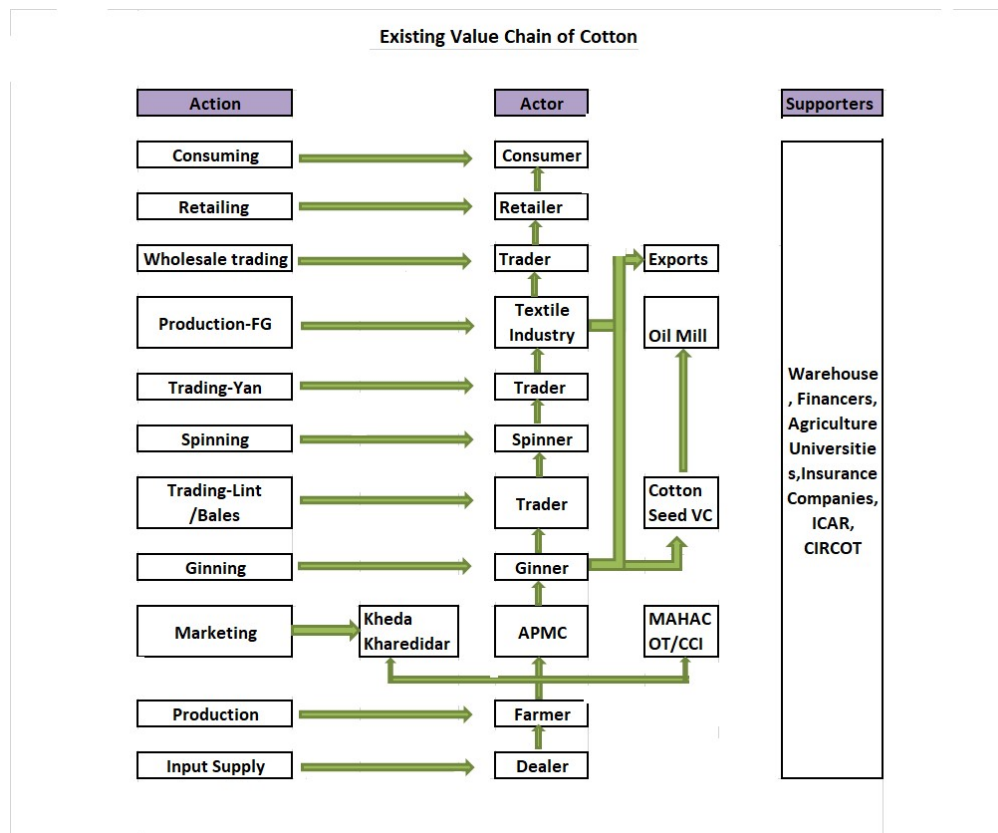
Existing Value Chain of Cotton

Action

Actor

Supporters

Consuming

Consumer

Retailing

Retailer

Wholesale trading

Trader

Exports

Production-FG

Textile Industry

Oil Mill

Trading-Yan

Trader

Spinning

Spinner

Trading-Lint /Bales

Trader

Cotton Seed VC

Ginning

Ginner

Marketing

Kheda Kharedidar

APMC

MAHACOT/CCI

Production

Farmer

Input Supply

Dealer

Warehouse, Financers, Agriculture Universities,Insurance Companies, ICAR, CIRCOT